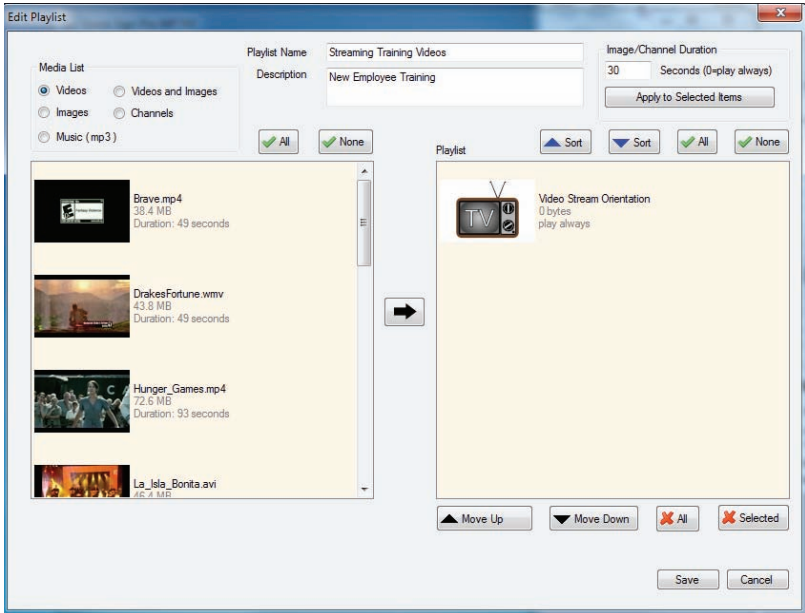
Edit Playlist

Media List

Videos

Videos and Images

Images

Channels

Music (mp3)

Playlist Name Streaming Training Videos

Description New Employee Training

Image/Channel Duration

30 Seconds (0=play always)

Apply to Selected Items

All None

Playlist

Sort Sort All None

Brave.mp4
38.4 MB
Duration: 49 seconds

DrakesFortune.wmv
43.8 MB
Duration: 49 seconds

Hunger_Games.mp4
72.6 MB
Duration: 93 seconds

La_Isla_Bonita.avi
46.4 MB

TV

Video Stream Orientation
0 bytes
play always

Move Up Move Down All Selected

Save Cancel